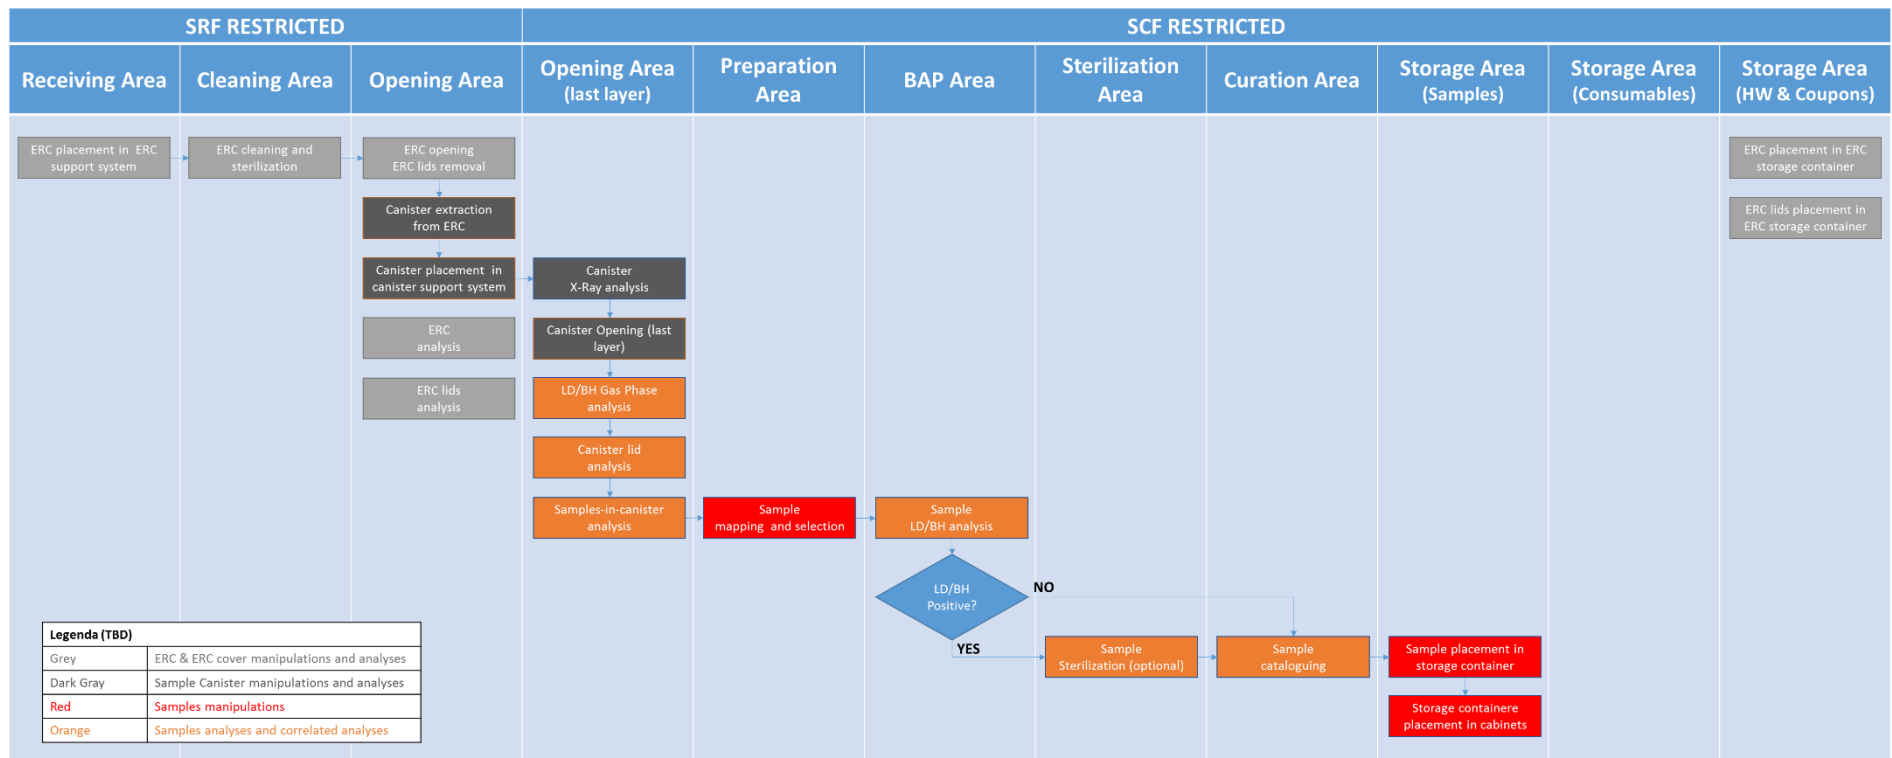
SRF RESTRICTED

SCF RESTRICTED

Receiving Area

Cleaning Area

Opening Area

Opening Area (last layer)

Preparation Area

BAP Area

Sterilization Area

Curation Area

Storage Area (Samples)

Storage Area (Consumables)

Storage Area (HW & Coupons)

ERC placement in ERC support system

ERC cleaning and sterilization

ERC opening ERC lids removal

Canister extraction from ERC

Canister placement in canister support system

ERC analysis

ERC lids analysis

Canister X-Ray analysis

Canister Opening (last layer)

LD/BH Gas Phase analysis

Canister lid analysis

Samples-in-canister analysis

Sample mapping and selection

Sample LD/BH analysis

LD/BH Positive?

NO

YES

Sample Sterilization (optional)

Sample cataloguing

Sample placement in storage container

Storage containere placement in cabinets

ERC placement in ERC storage container

ERC lids placement in ERC storage container

| Legenda (TBD) | |
|---|---|
| Grey | ERC & ERC cover manipulations and analyses |
| Dark Gray | Sample Canister manipulations and analyses |
| Red | Samples manipulations |
| Orange | Samples analyses and correlated analyses |